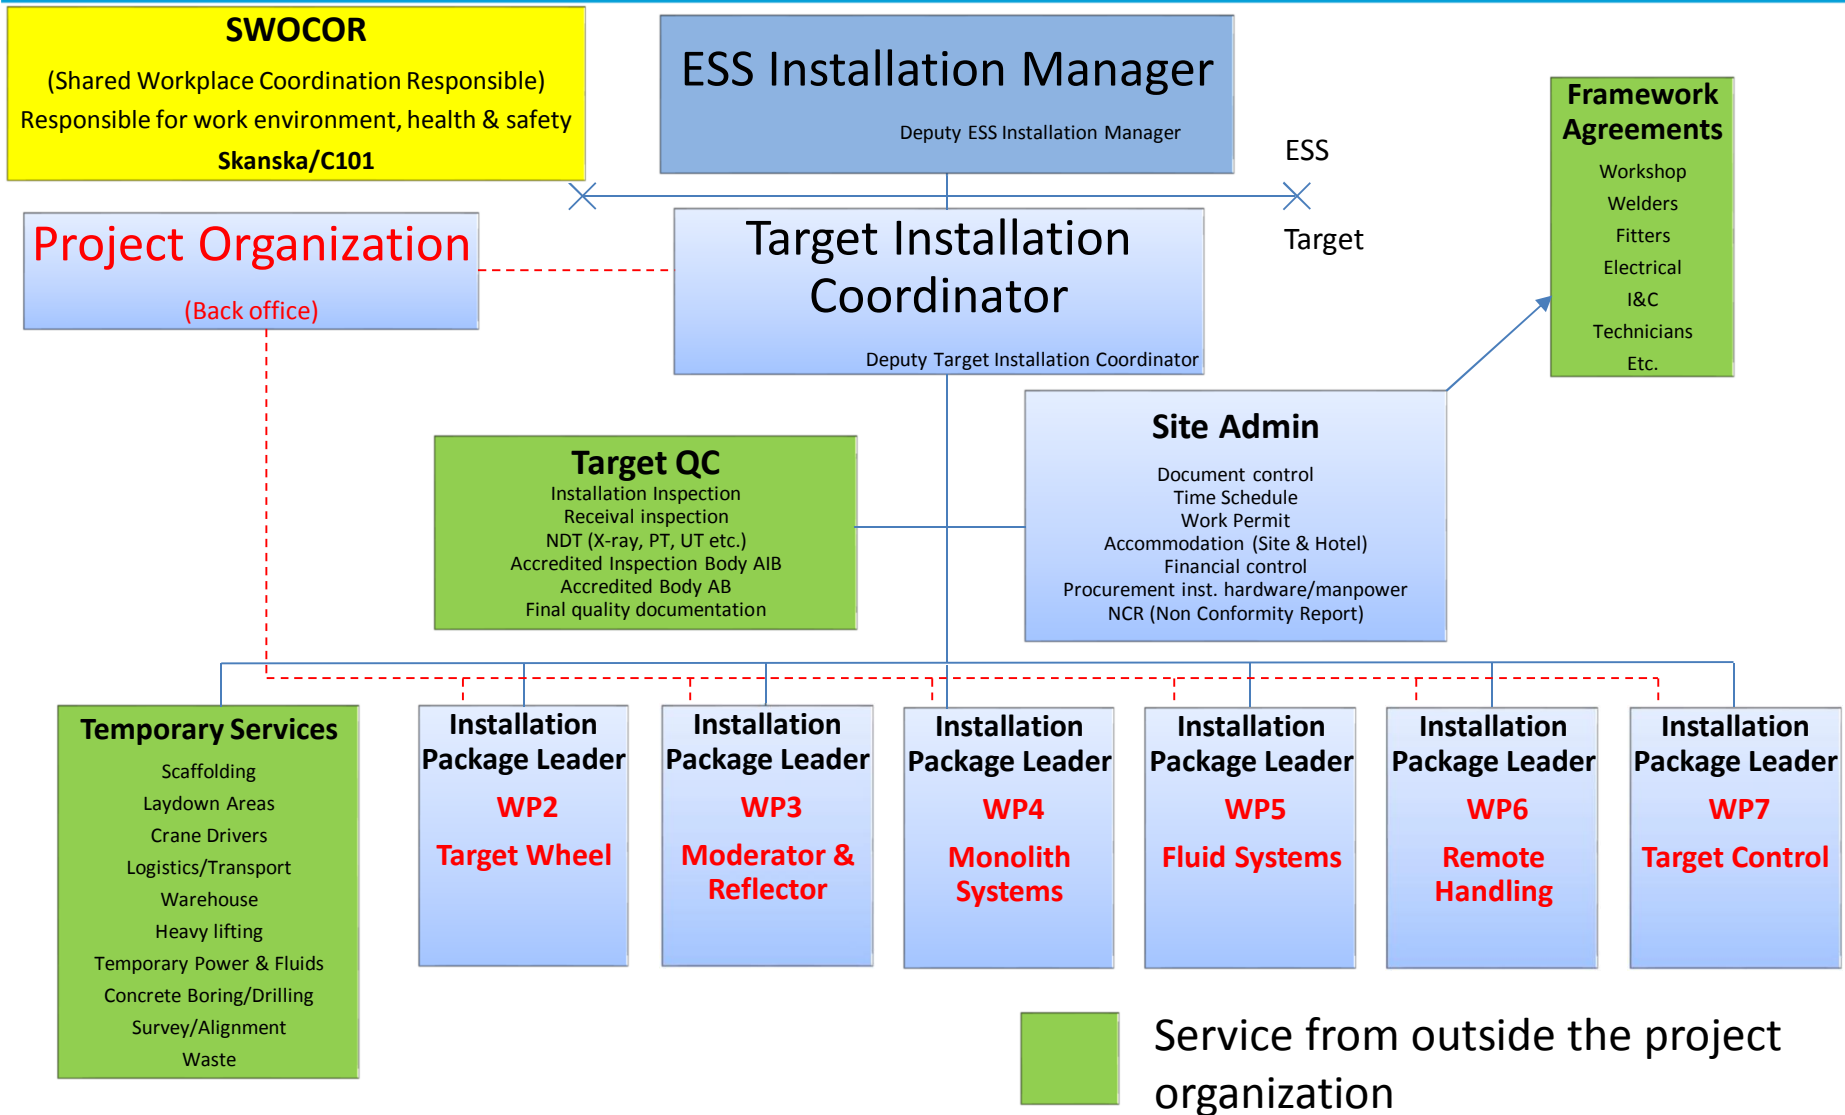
SWOCOR
(Shared Workplace Coordination Responsible)
Responsible for work environment, health & safety
Skanska/C101

ESS Installation Manager
Deputy ESS Installation Manager

ESS

Target

Framework Agreements
Workshop
Welders
Fitters
Electrical
I&C
Technicians
Etc.

Project Organization
(Back office)

Target Installation Coordinator
Deputy Target Installation Coordinator

Target QC
Installation Inspection
Receival inspection
NDT (X-ray, PT, UT etc.)
Accredited Inspection Body AIB
Accredited Body AB
Final quality documentation

Site Admin
Document control
Time Schedule
Work Permit
Accommodation (Site & Hotel)
Financial control
Procurement inst. hardware/manpower
NCR (Non Conformity Report)

Temporary Services
Scaffolding
Laydown Areas
Crane Drivers
Logistics/Transport
Warehouse
Heavy lifting
Temporary Power & Fluids
Concrete Boring/Drilling
Survey/Alignment
Waste

Installation Package Leader
WP2
Target Wheel

Installation Package Leader
WP3
Moderator & Reflector

Installation Package Leader
WP4
Monolith Systems

Installation Package Leader
WP5
Fluid Systems

Installation Package Leader
WP6
Remote Handling

Installation Package Leader
WP7
Target Control

Service from outside the project organization